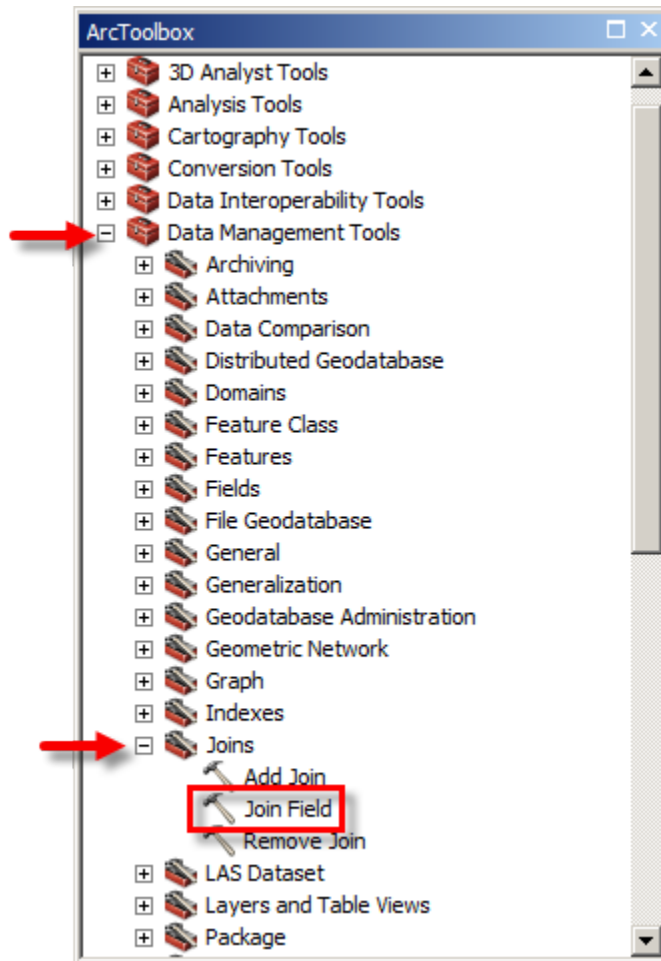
ArcToolbox

3D Analyst Tools
Analysis Tools
Cartography Tools
Conversion Tools
Data Interoperability Tools
Data Management Tools
Archiving
Attachments
Data Comparison
Distributed Geodatabase
Domains
Feature Class
Features
Fields
File Geodatabase
General
Generalization
Geodatabase Administration
Geometric Network
Graph
Indexes
Joins
Add Join
Join Field
Remove Join
LAS Dataset
Layers and Table Views
Package